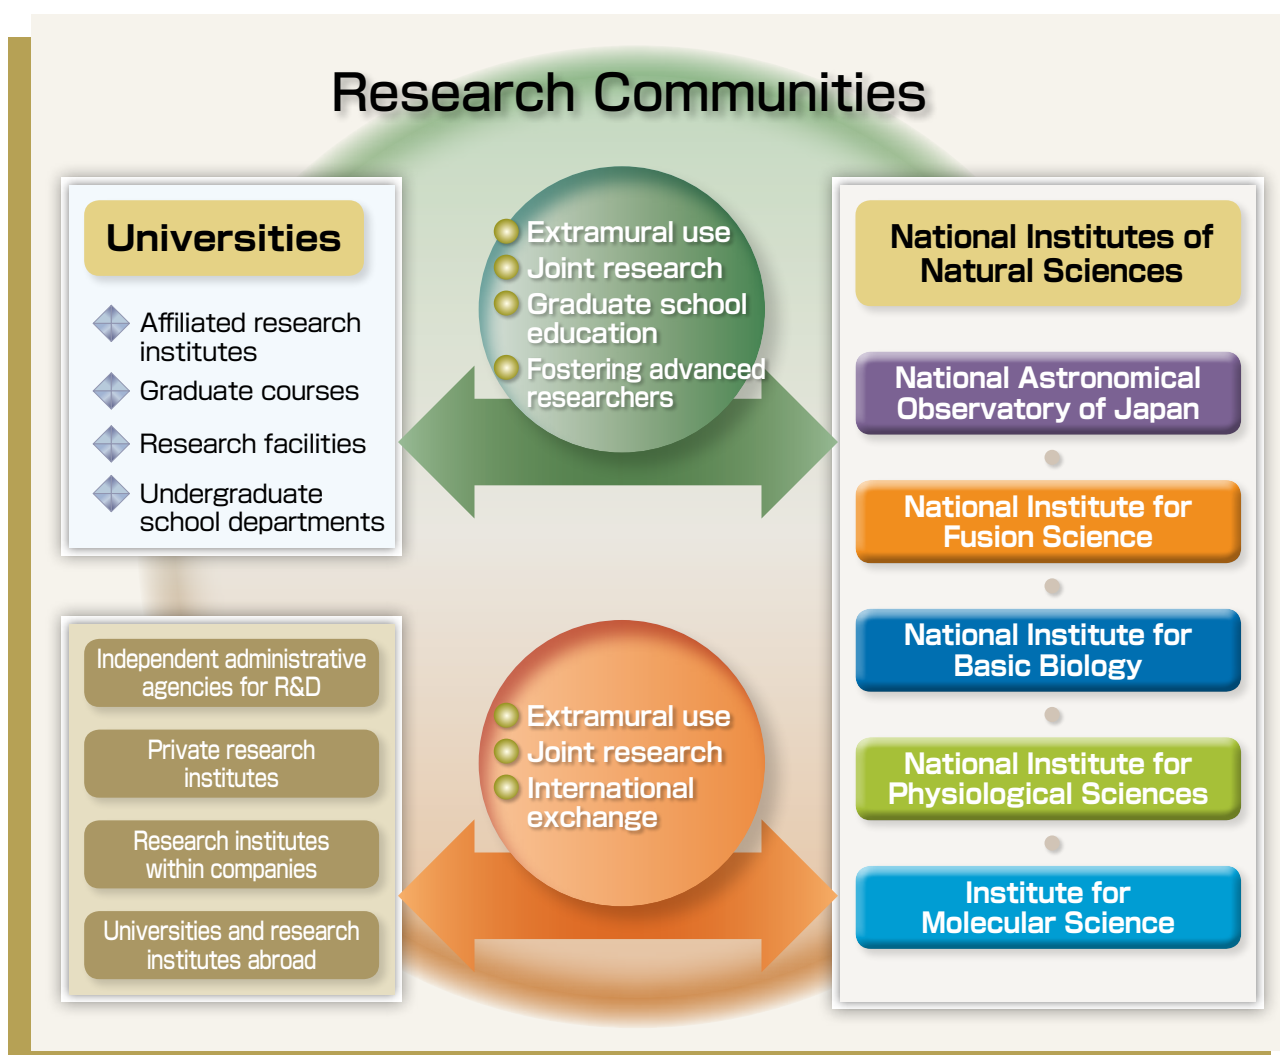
Research Communities

Universities

Affiliated research institutes

Graduate courses

Research facilities

Undergraduate school departments

Extramural use
Joint research
Graduate school education
Fostering advanced researchers

National Institutes of Natural Sciences

National Astronomical Observatory of Japan

National Institute for Fusion Science

National Institute for Basic Biology

National Institute for Physiological Sciences

Institute for Molecular Science

Independent administrative agencies for R&D

Private research institutes

Research institutes within companies

Universities and research institutes abroad

Extramural use
Joint research
International exchange